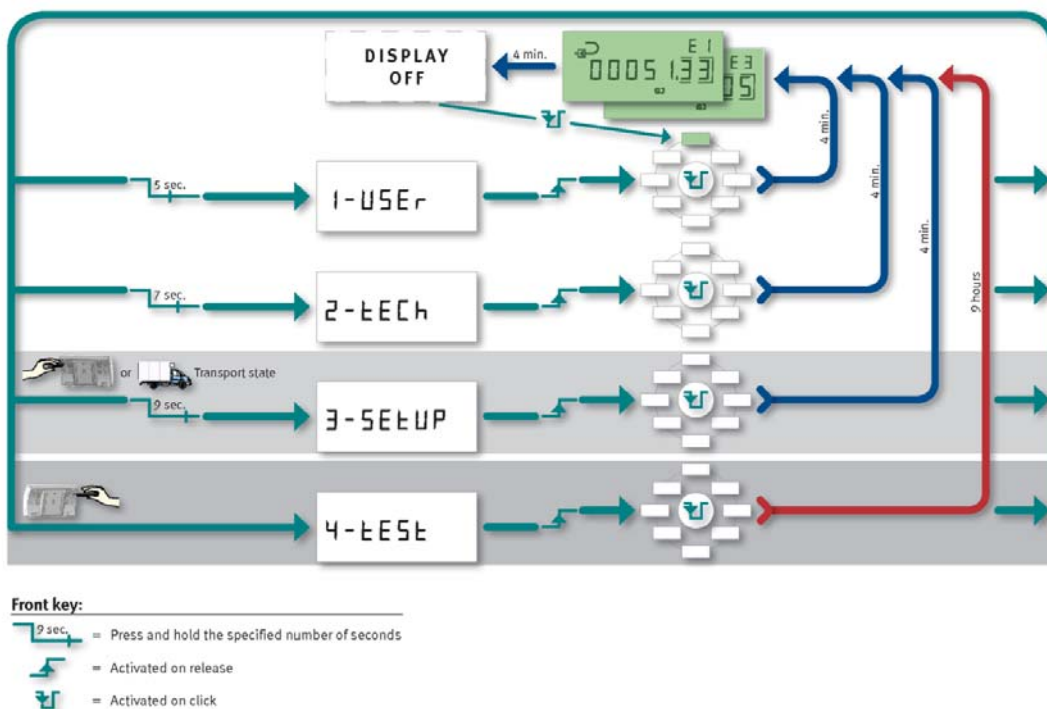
DISPLAY OFF

4 min.

E 1

0005 1.33

E 3

05

4 min.

4 min.

4 min.

2 hours

5 sec.

1-USEr

7 sec.

2-tECh

or

Transport state

9 sec.

3-SEtUP

4-tESt

Front key:

9 sec. = Press and hold the specified number of seconds

= Activated on release

= Activated on click